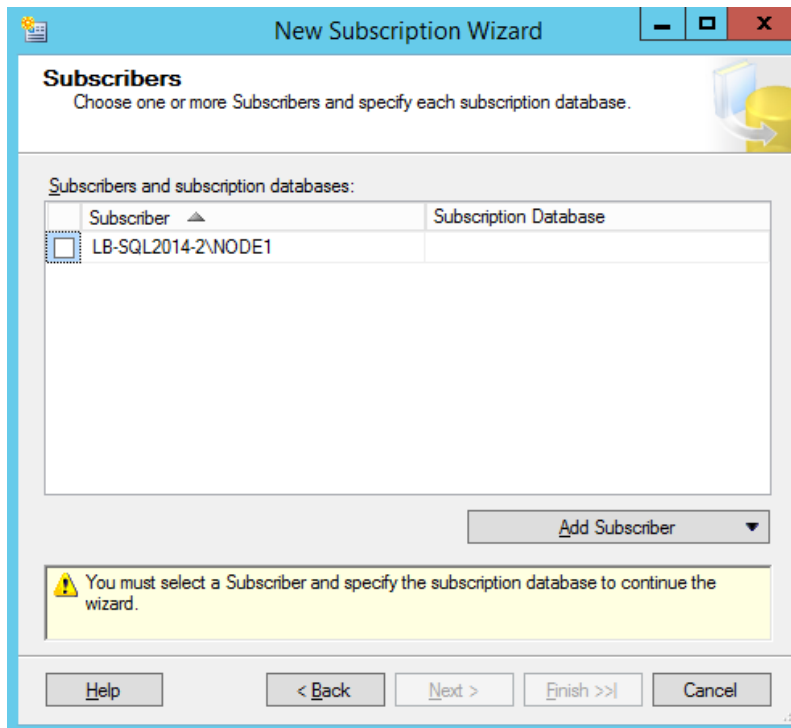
New Subscription Wizard

Subscribers

Choose one or more Subscribers and specify each subscription database.

Subscribers and subscription databases:

| Subscriber | Subscription Database |
|---|---|
| LB-SQL2014-2\NODE1 | |

Add Subscriber

You must select a Subscriber and specify the subscription database to continue the wizard.

Help
< Back
Next >
Finish >>|
Cancel